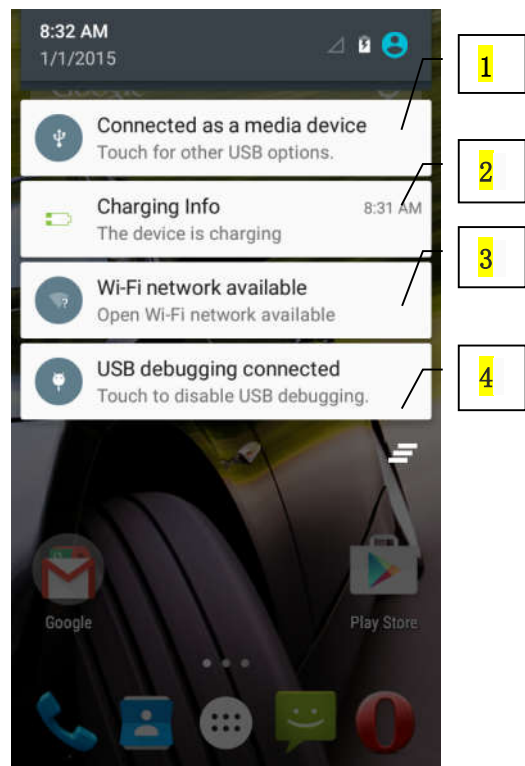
8:32 AM
1/1/2015

Connected as a media device
Touch for other USB options.

Charging Info
8:31 AM
The device is charging

Wi-Fi network available
Open Wi-Fi network available

USB debugging connected
Touch to disable USB debugging.

Google

Play Store

1

2

3

4